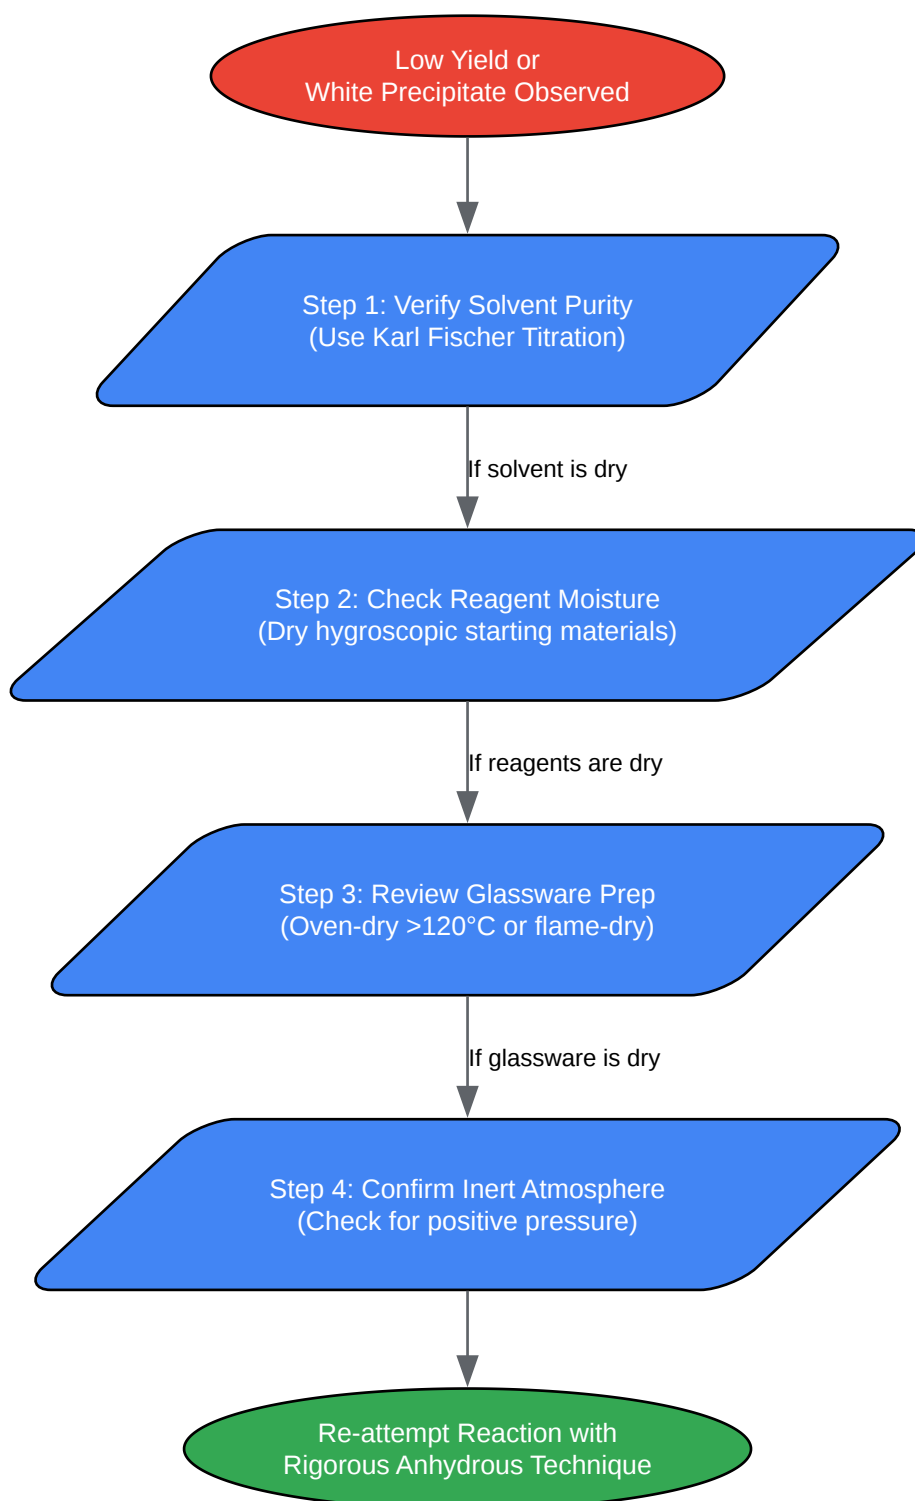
Low Yield or
White Precipitate Observed

Step 1: Verify Solvent Purity
(Use Karl Fischer Titration)

If solvent is dry

Step 2: Check Reagent Moisture
(Dry hygroscopic starting materials)

If reagents are dry

Step 3: Review Glassware Prep
(Oven-dry >120°C or flame-dry)

If glassware is dry

Step 4: Confirm Inert Atmosphere
(Check for positive pressure)

Re-attempt Reaction with
Rigorous Anhydrous Technique